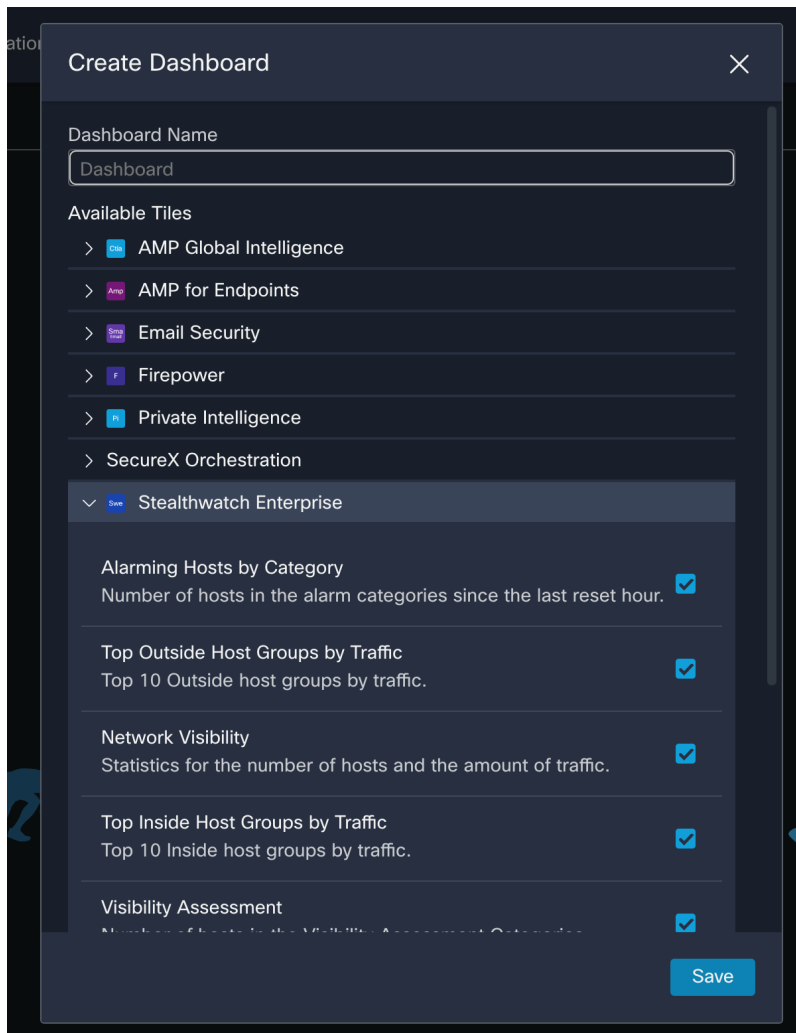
atio

Create Dashboard

Dashboard Name

Dashboard

Available Tiles

Cita AMP Global Intelligence

Amp AMP for Endpoints

Sma Email Email Security

F Firepower

Pi Private Intelligence

SecureX Orchestration

Swe Stealthwatch Enterprise

Alarming Hosts by Category
Number of hosts in the alarm categories since the last reset hour.

Top Outside Host Groups by Traffic
Top 10 Outside host groups by traffic.

Network Visibility
Statistics for the number of hosts and the amount of traffic.

Top Inside Host Groups by Traffic
Top 10 Inside host groups by traffic.

Visibility Assessment
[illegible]

Save